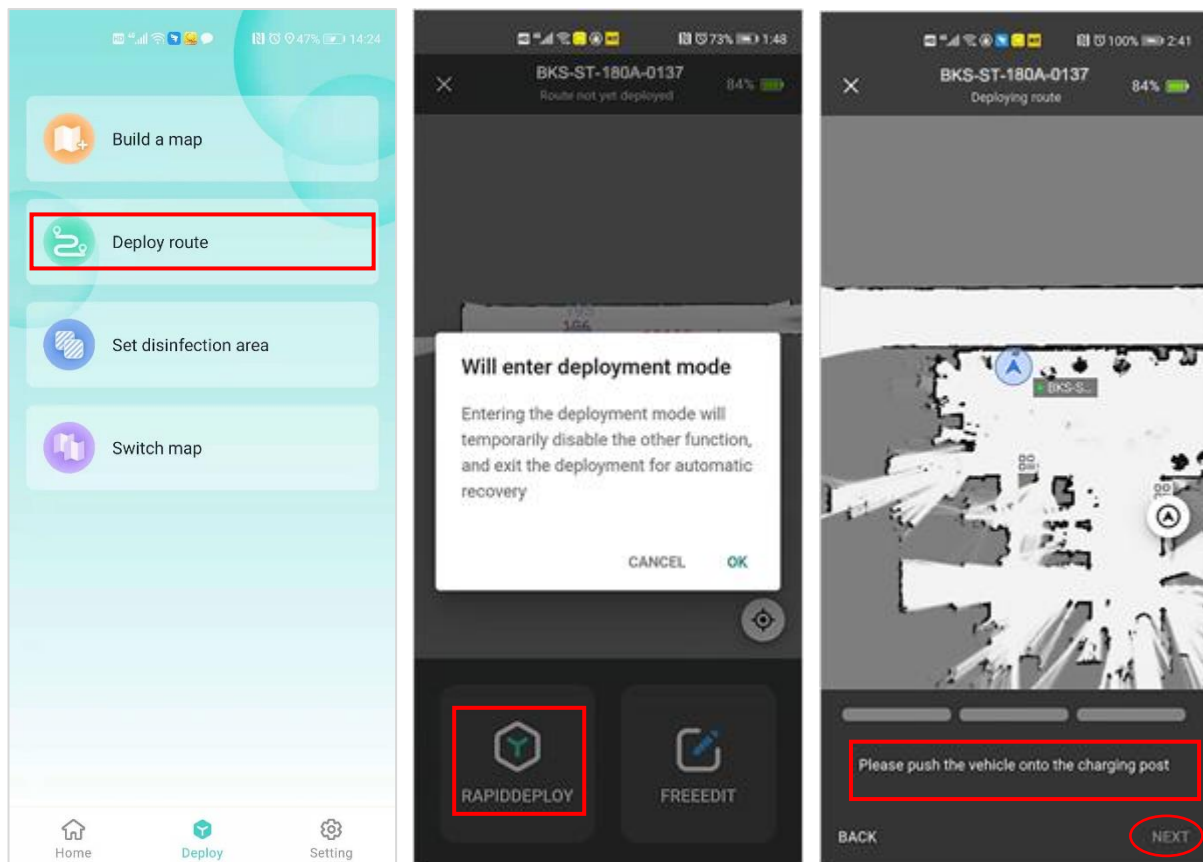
47% 14:24

Build a map

Deploy route

Set disinfection area

Switch map

Home
Deploy
Setting

73% 1:48

BKS-ST-180A-0137
Route not yet deployed
84%

Will enter deployment mode

Entering the deployment mode will temporarily disable the other function, and exit the deployment for automatic recovery

CANCEL
OK

RAPIDDEPLOY
FREEEDIT

100% 2:41

BKS-ST-180A-0137
Deploying route
84%

BKS-S...

Please push the vehicle onto the charging post

BACK
NEXT